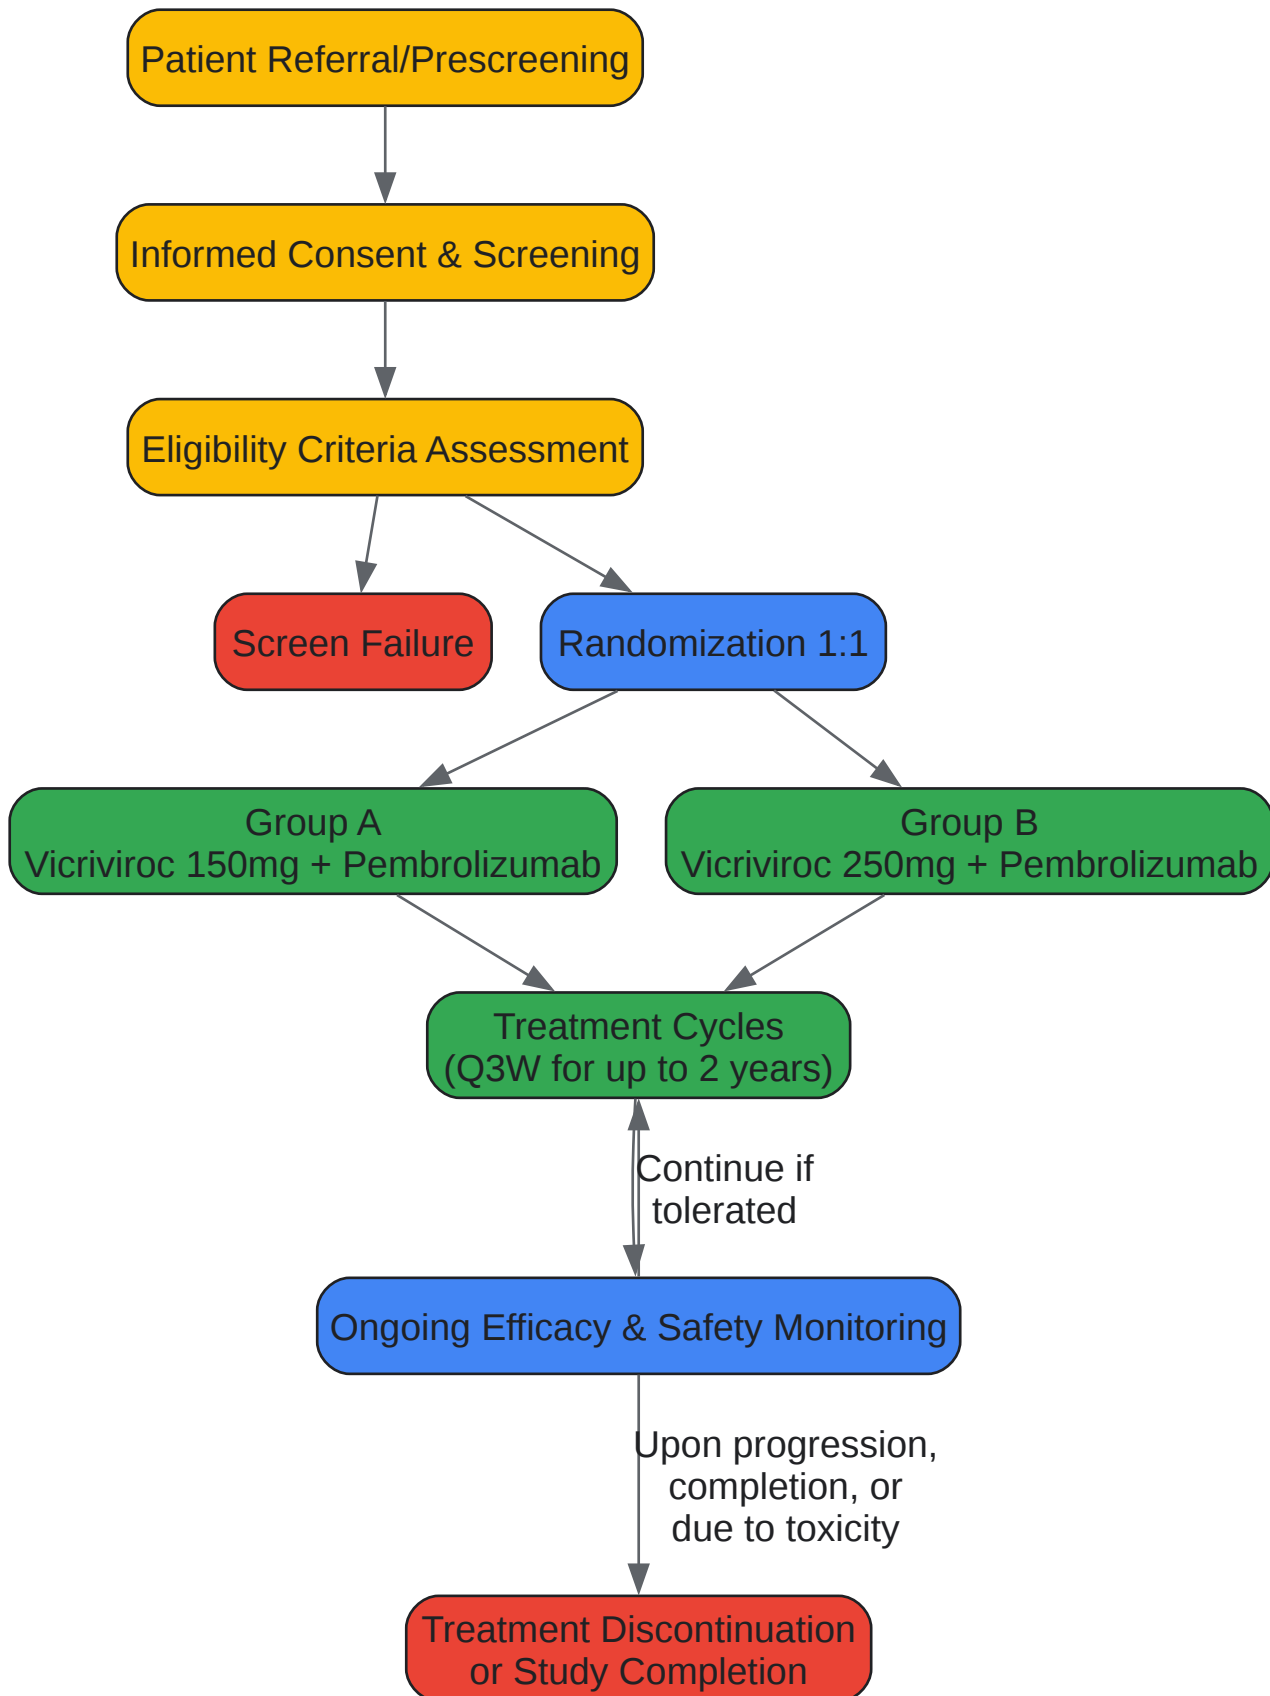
Patient Referral/Prescreening

Informed Consent & Screening

Eligibility Criteria Assessment

Screen Failure

Randomization 1:1

Group A
Vicriviroc 150mg + Pembrolizumab

Group B
Vicriviroc 250mg + Pembrolizumab

Treatment Cycles
(Q3W for up to 2 years)

Continue if tolerated

Ongoing Efficacy & Safety Monitoring

Upon progression, completion, or due to toxicity

Treatment Discontinuation or Study Completion